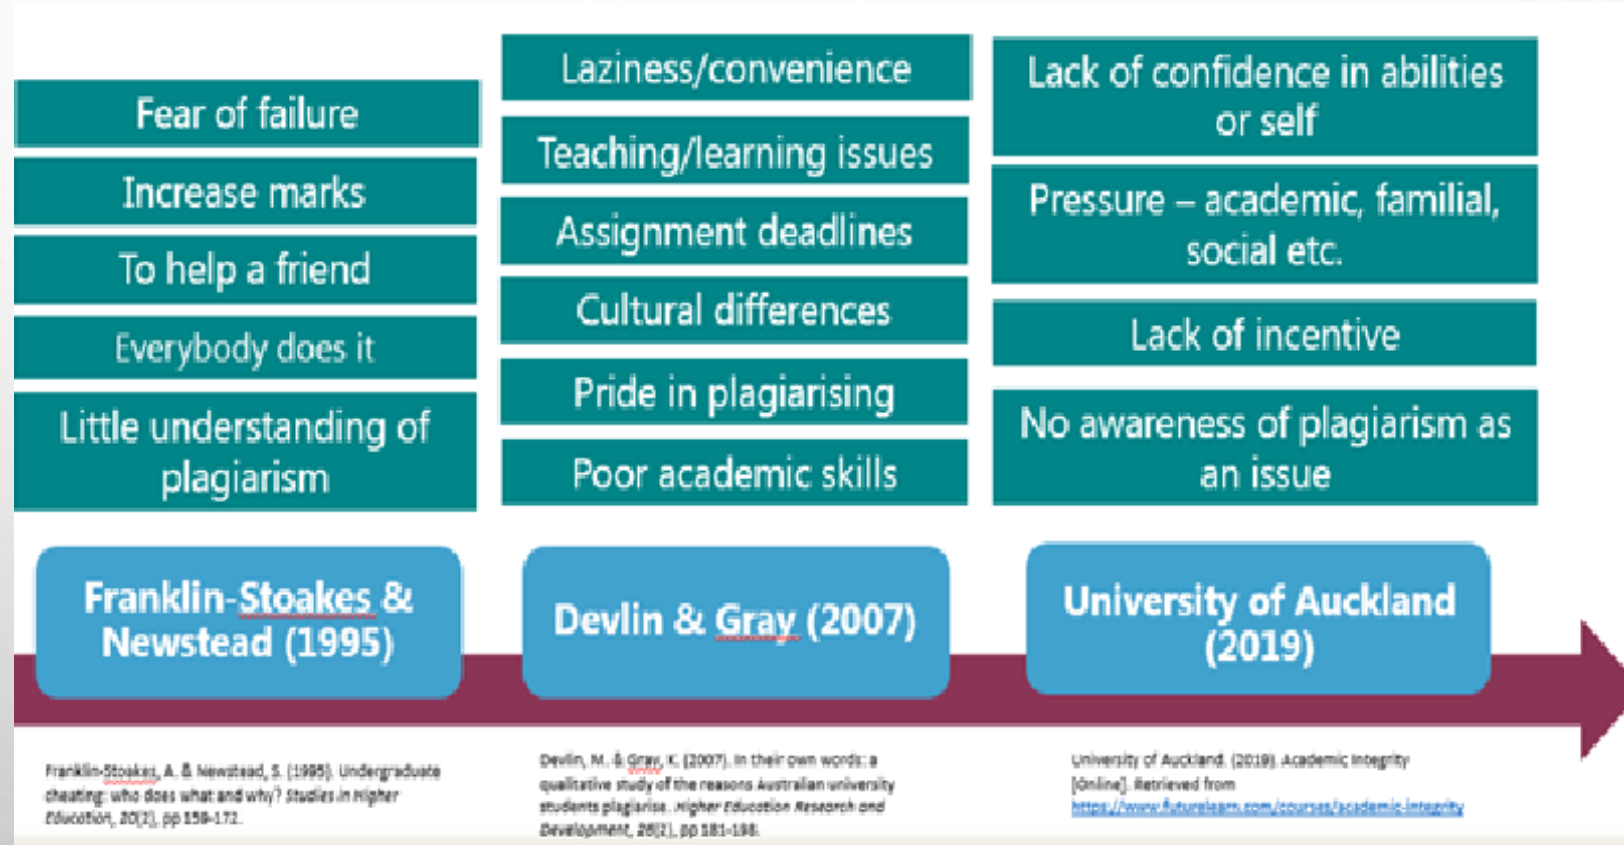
Fear of failure

Increase marks

To help a friend

Everybody does it

Little understanding of plagiarism

Franklin-Stoakes & Newstead (1995)

Franklin-Stoakes, A. & Newstead, S. (1995). Undergraduate cheating: who does what and why? Studies in Higher Education, 20(2), pp 159-172.

Laziness/convenience

Teaching/learning issues

Assignment deadlines

Cultural differences

Pride in plagiarising

Poor academic skills

Devlin & Gray (2007)

Devlin, M. & Gray, K. (2007). In their own words: a qualitative study of the reasons Australian university students plagiarise. Higher Education Research and Development, 26(2), pp 181-198.

Lack of confidence in abilities or self

Pressure – academic, familial, social etc.

Lack of incentive

No awareness of plagiarism as an issue

University of Auckland (2019)

University of Auckland. (2019). Academic Integrity [Online]. Retrieved from https://www.futurelearn.com/courses/academic-integrity